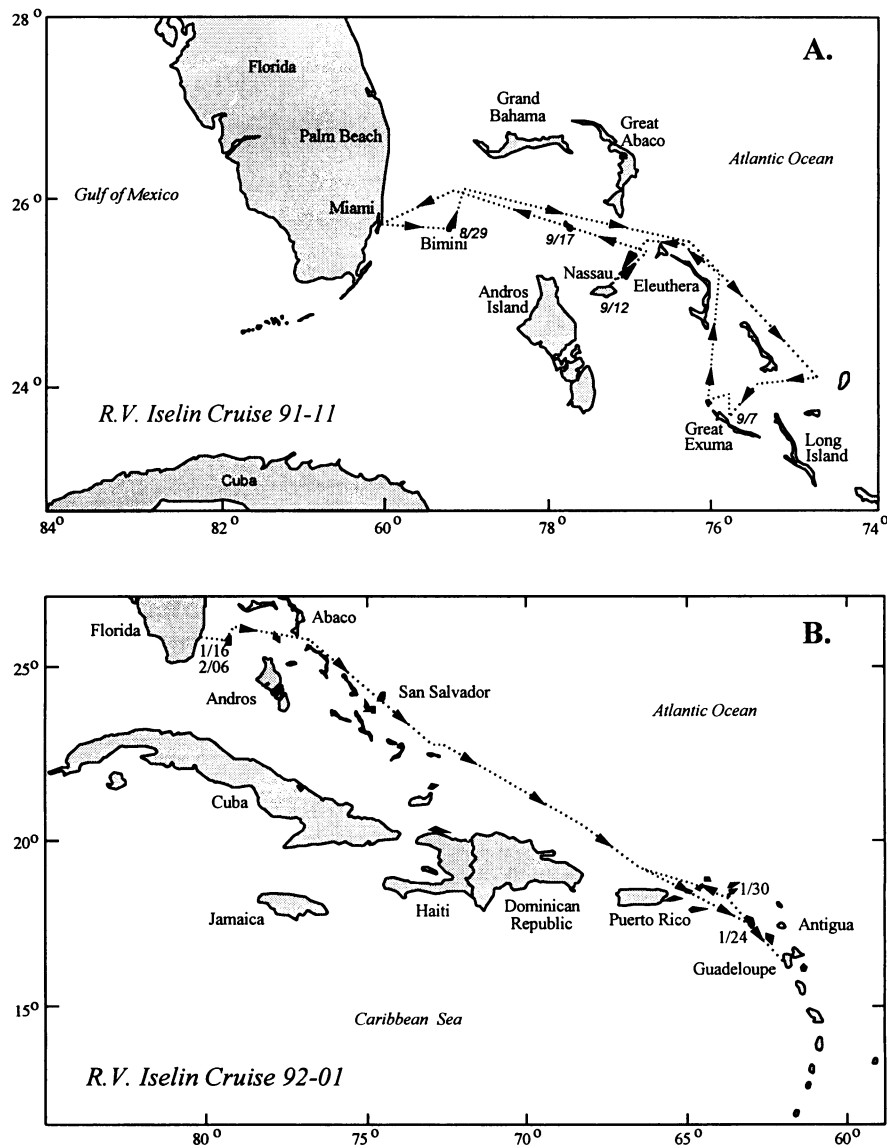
A.

$28^0$

$26^0$

$24^0$

Florida

Palm Beach

Miami

Gulf of Mexico

Grand Bahama

Great Abaco

Atlantic Ocean

Bimini

8/29

9/17

Nassau

9/12

Eleuthera

Andros Island

9/7

Great Exuma

Long Island

Cuba

R.V. Iselin Cruise 91-11

$84^0$ $82^0$ $60^0$ $78^0$ $76^0$ $74^0$

B.

$25^0$

$20^0$

$15^0$

Florida

1/16

2/06

Abaco

Andros

San Salvador

Atlantic Ocean

Cuba

Jamaica

Haiti

Dominican Republic

Puerto Rico

1/30

1/24

Antigua

Guadeloupe

Caribbean Sea

R.V. Iselin Cruise 92-01

$80^0$ $75^0$ $70^0$ $65^0$ $60^0$